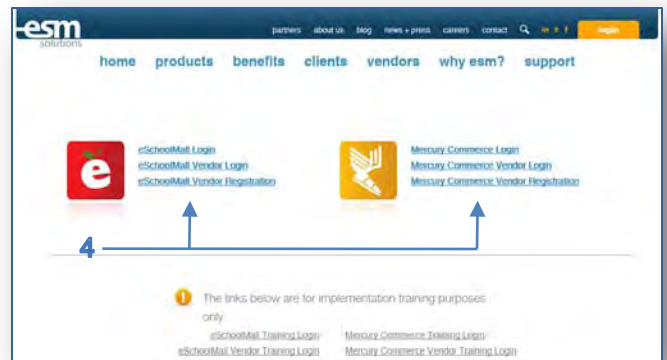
esm solutions

partners about us blog news + press careers contact login

home products benefits clients vendors why esm? support

eSchoolMall Login
eSchoolMall Vendor Login
eSchoolMall Vendor Registration

Mercury Commerce Login
Mercury Commerce Vendor Login
Mercury Commerce Vendor Registration

4

The links below are for implementation training purposes only

eSchoolMall Training Login
eSchoolMall Vendor Training Login

Mercury Commerce Training Login
Mercury Commerce Vendor Training Login